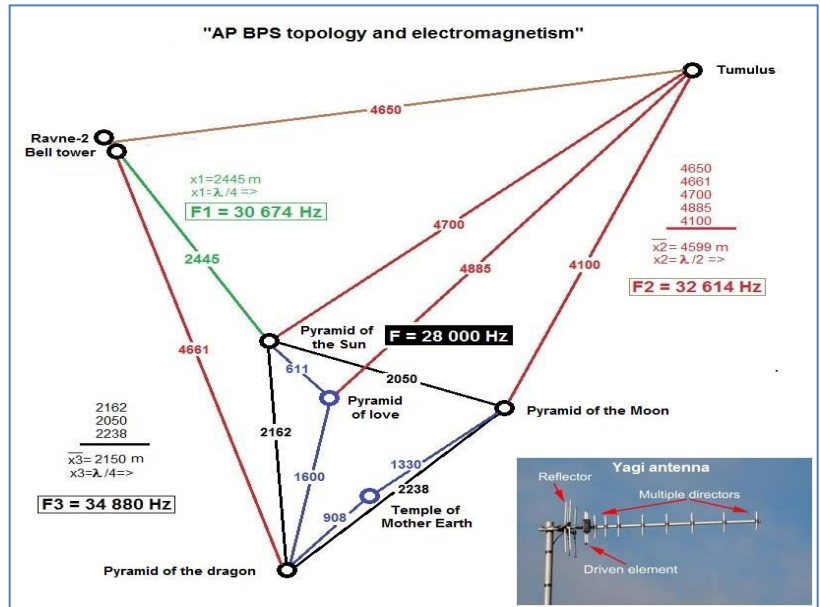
"AP BPS topology and electromagnetism"

Tumulus

Ravne-2
Bell tower

4650

x1=2445 m
x1=$\lambda$ /4 =>
F1 = 30 674 Hz

4650
4661
4700
4885
4100

$\overline{x2}$= 4599 m
x2=$\lambda$ /2 =>

F2 = 32 614 Hz

2445

4700

4885

4100

4661

Pyramid of the Sun

F = 28 000 Hz

611

Pyramid of love

2050

Pyramid of the Moon

2162
2050
2238

$\overline{x3}$= 2150 m
x3=$\lambda$ /4=>

F3 = 34 880 Hz

2162

1600

1330

908

2238

Temple of Mother Earth

Pyramid of the dragon

Yagi antenna
Reflector
Multiple directors
Driven element